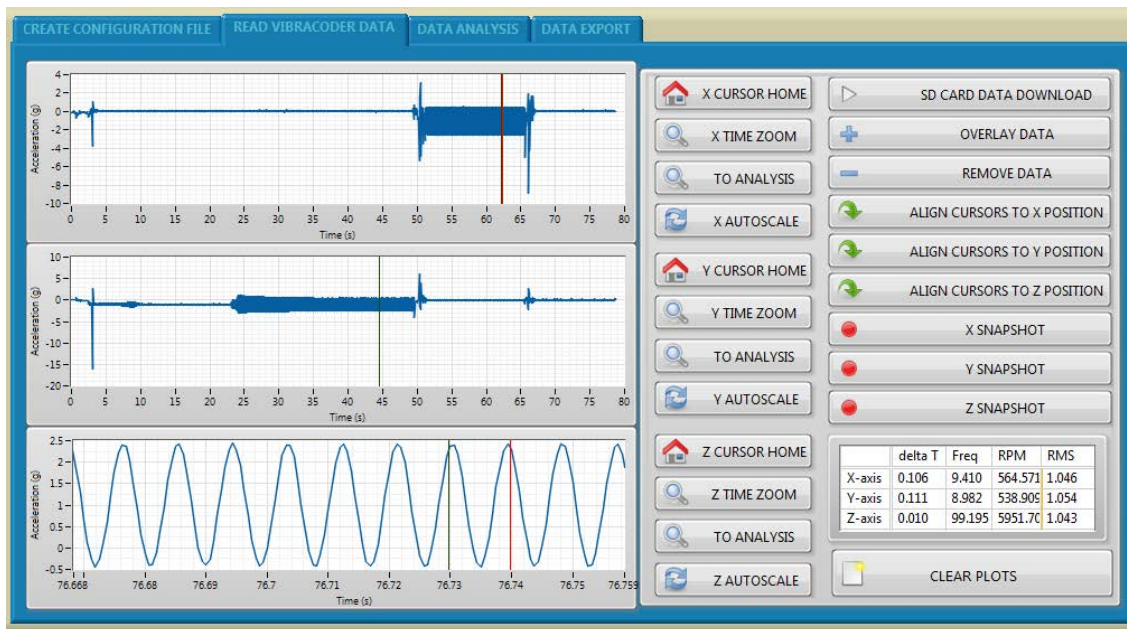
CREATE CONFIGURATION FILE | READ VIBRACODER DATA | DATA ANALYSIS | DATA EXPORT

Acceleration (g)
4
2
0
-2
-4
-6
-8
-10
0 5 10 15 20 25 30 35 40 45 50 55 60 65 70 75 80
Time (s)

Acceleration (g)
10
5
0
-5
-10
-15
-20
0 5 10 15 20 25 30 35 40 45 50 55 60 65 70 75 80
Time (s)

Acceleration (g)
2.5
2
1.5
1
0.5
0
-0.5
76.668 76.68 76.69 76.7 76.71 76.72 76.73 76.74 76.75 76.759
Time (s)

X CURSOR HOME
X TIME ZOOM
TO ANALYSIS
X AUTOSCALE
Y CURSOR HOME
Y TIME ZOOM
TO ANALYSIS
Y AUTOSCALE
Z CURSOR HOME
Z TIME ZOOM
TO ANALYSIS
Z AUTOSCALE

SD CARD DATA DOWNLOAD
OVERLAY DATA
REMOVE DATA
ALIGN CURSORS TO X POSITION
ALIGN CURSORS TO Y POSITION
ALIGN CURSORS TO Z POSITION
X SNAPSHOT
Y SNAPSHOT
Z SNAPSHOT

| | delta T | Freq | RPM | RMS |
|---|---|---|---|---|
| X-axis | 0.106 | 9.410 | 564.571 | 1.046 |
| Y-axis | 0.111 | 8.982 | 538.909 | 1.054 |
| Z-axis | 0.010 | 99.195 | 5951.70 | 1.043 |

CLEAR PLOTS